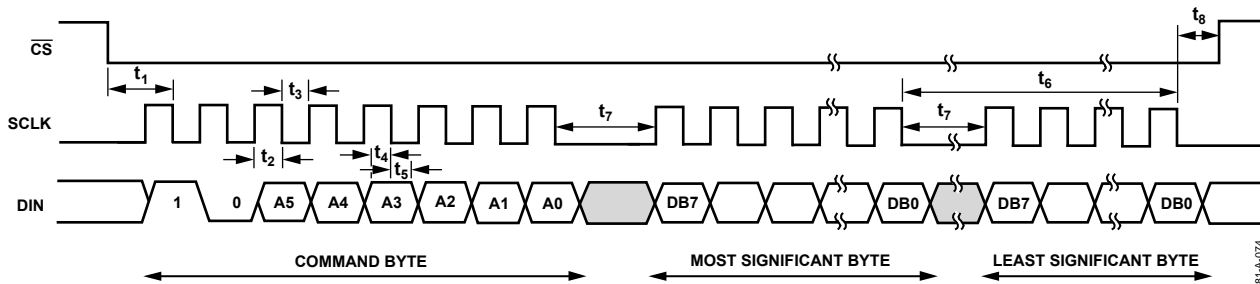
$\overline{CS}$

$t_8$

$t_1$

$t_3$

$t_6$

SCLK

$t_7$

$t_7$

$t_2$

$t_4$

$t_5$

DIN

1

0

A5

A4

A3

A2

A1

A0

DB7

DB0

DB7

DB0

COMMAND BYTE

MOST SIGNIFICANT BYTE

LEAST SIGNIFICANT BYTE

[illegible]